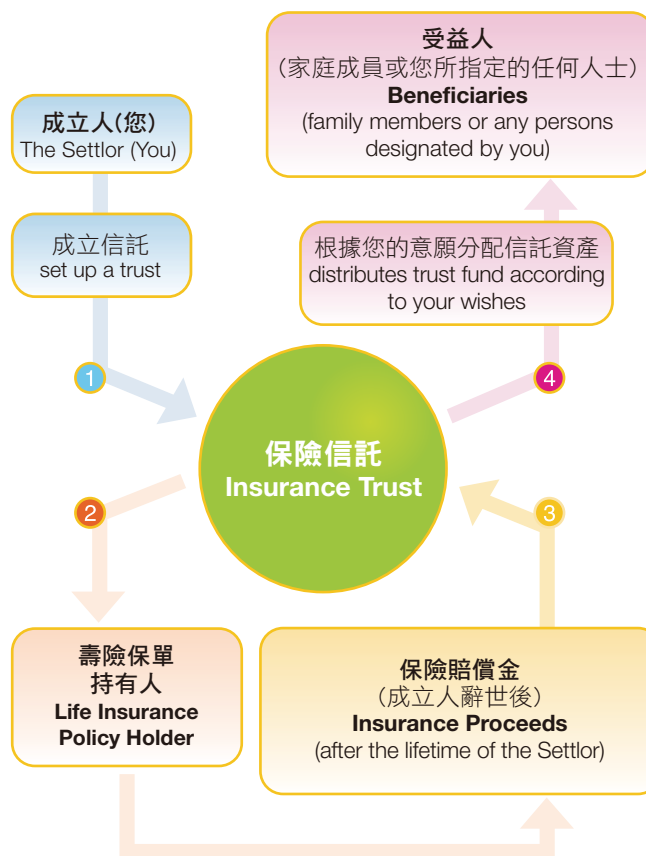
受益人
（家庭成員或您所指定的任何人士）
Beneficiaries
(family members or any persons designated by you)

成立人(您)
The Settlor (You)

成立信託
set up a trust

根據您的意願分配信託資產
distributes trust fund according to your wishes

1

4

保險信託
Insurance Trust

2

3

壽險保單
持有人
Life Insurance
Policy Holder

保險賠償金
（成立人辭世後）
Insurance Proceeds
(after the lifetime of the Settlor)